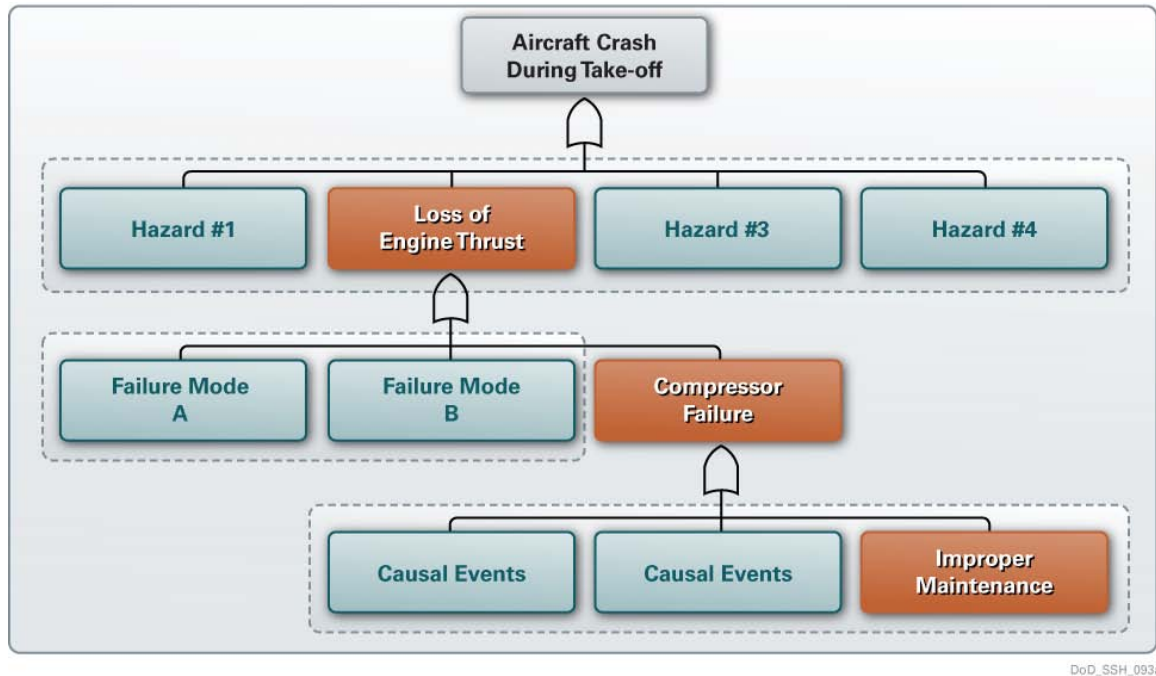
Aircraft Crash During Take-off

Hazard #1

Loss of Engine Thrust

Hazard #3

Hazard #4

Failure Mode A

Failure Mode B

Compressor Failure

Causal Events

Causal Events

Improper Maintenance

DoD_SSH_093